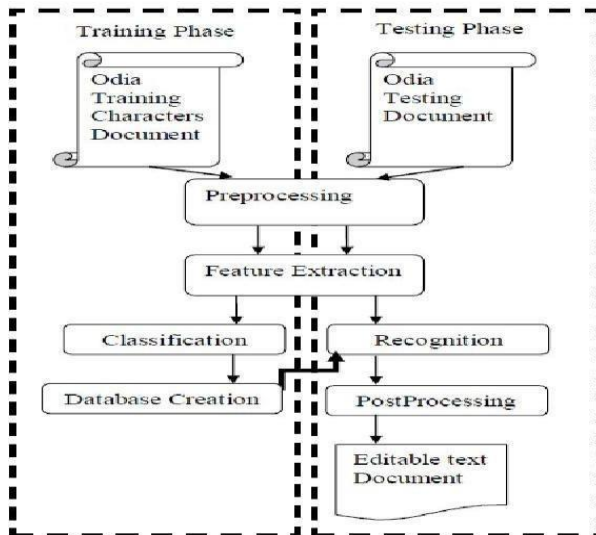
Training Phase

Testing Phase

Odia Training Characters Document

Odia Testing Document

Preprocessing

Feature Extraction

Classification

Recognition

Database Creation

PostProcessing

Editable text Document